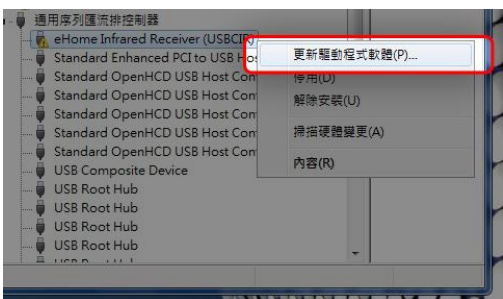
通用序列匯流排控制器
eHome Infrared Receiver (USBCIR)
Standard Enhanced PCI to USB Ho
Standard OpenHCD USB Host Con
Standard OpenHCD USB Host Con
Standard OpenHCD USB Host Con
Standard OpenHCD USB Host Con
USB Composite Device
USB Root Hub
USB Root Hub
USB Root Hub
USB Root Hub

更新驅動程式軟體(P)...
停用(D)
解除安裝(U)
掃描硬體變更(A)
內容(R)